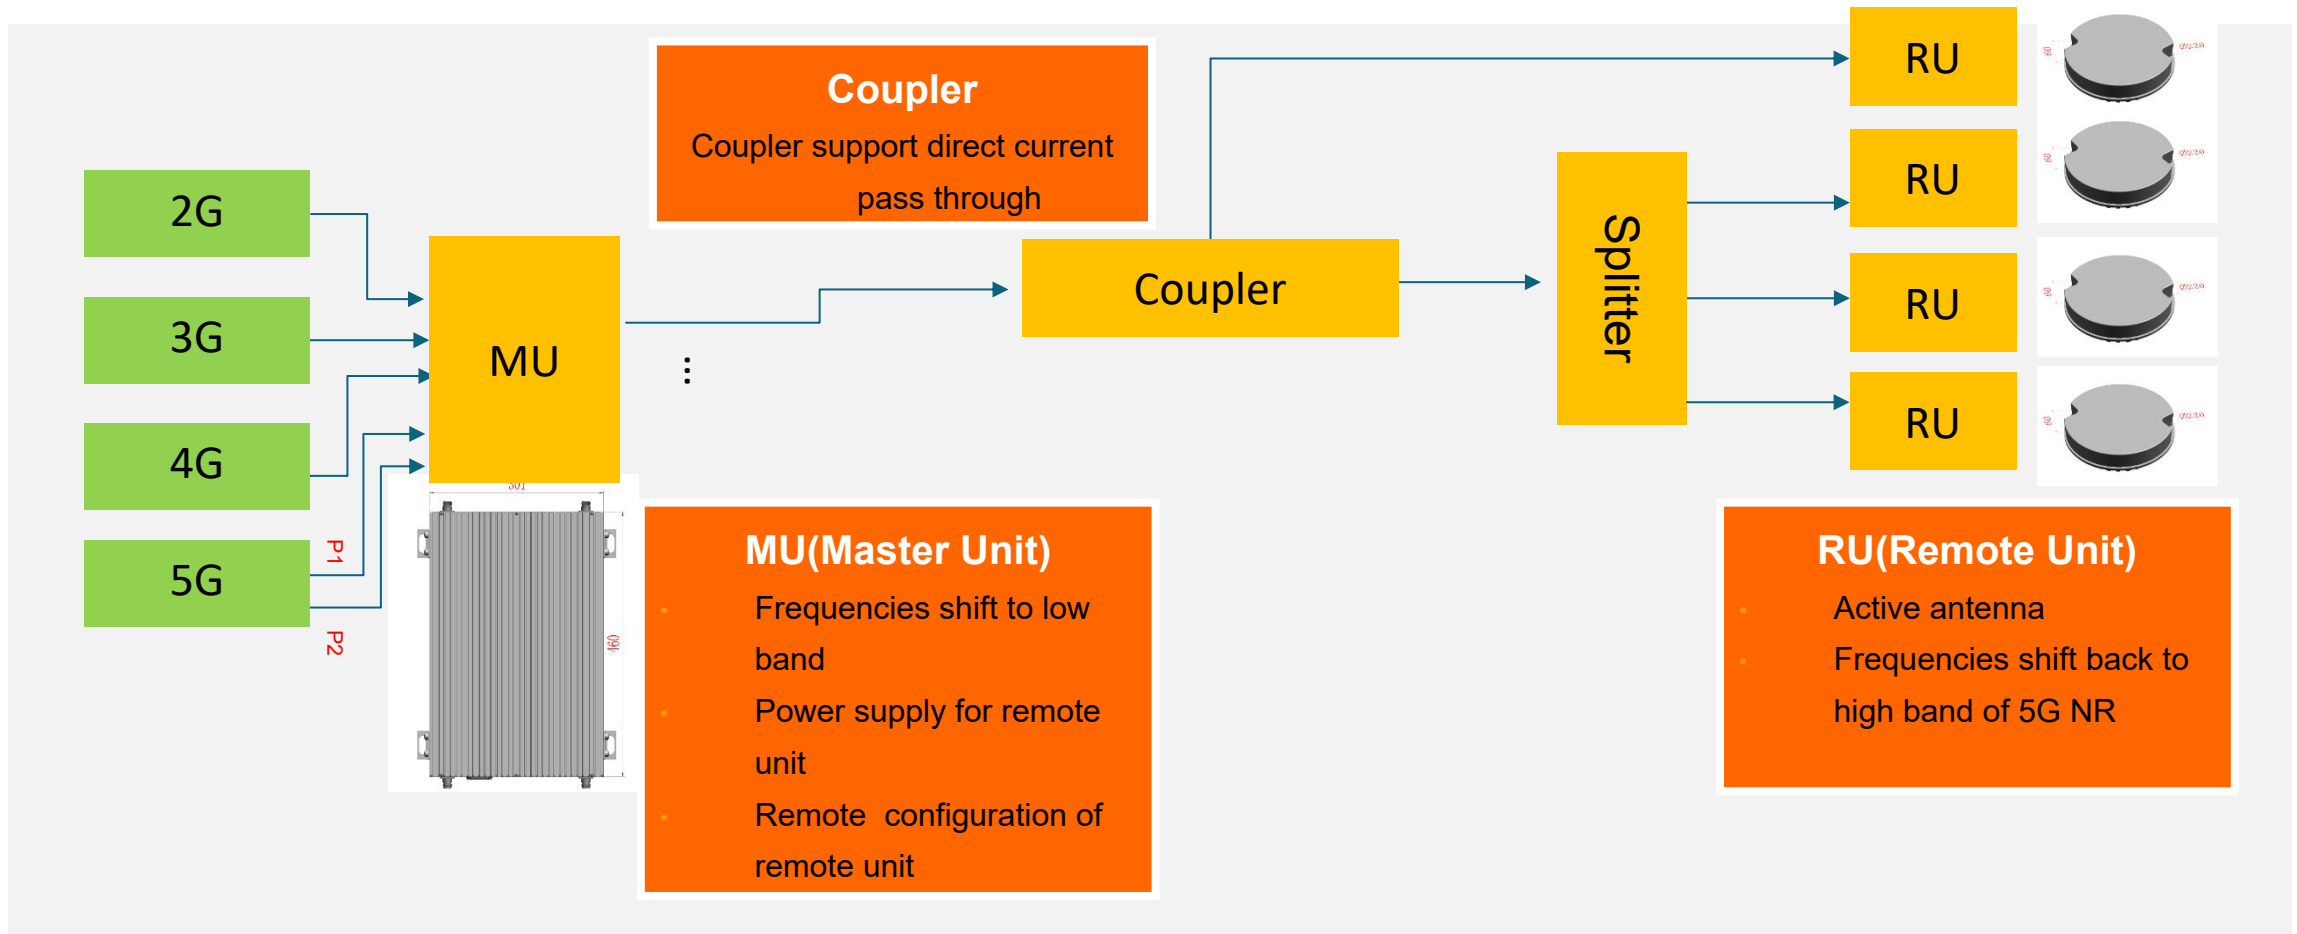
Coupler
Coupler support direct current pass through

2G
3G
4G
5G
P1
P2

MU

⋮

Coupler

Splitter

RU
RU
RU
RU

MU(Master Unit)
• Frequencies shift to low band
• Power supply for remote unit
• Remote configuration of remote unit

RU(Remote Unit)
• Active antenna
• Frequencies shift back to high band of 5G NR